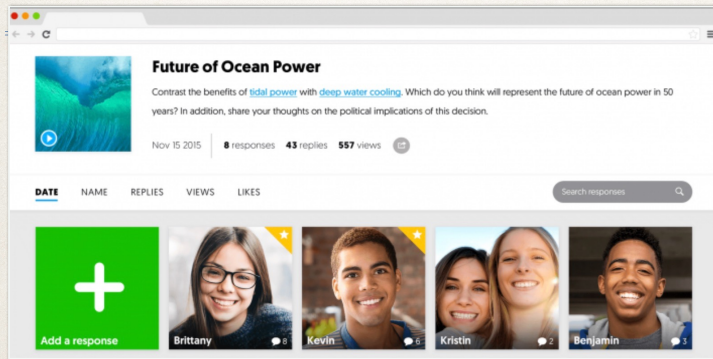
Future of Ocean Power

Contrast the benefits of tidal power with deep water cooling. Which do you think will represent the future of ocean power in 50 years? In addition, share your thoughts on the political implications of this decision.

Nov 15 2015 8 responses 43 replies 557 views

DATE NAME REPLIES VIEWS LIKES

Search responses

Add a response

Brittany 8

Kevin 6

Kristin 2

Benjamin 3